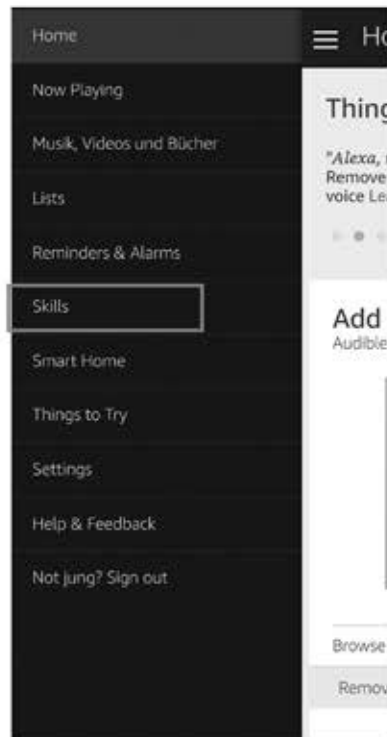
Home
Now Playing
Musik, Videos und Bücher
Lists
Reminders & Alarms
Skills
Smart Home
Things to Try
Settings
Help & Feedback
Not jung? Sign out

Ho

Thing

"Alexa,
Remove
voice Le

Add
Audible

Browse
Remov